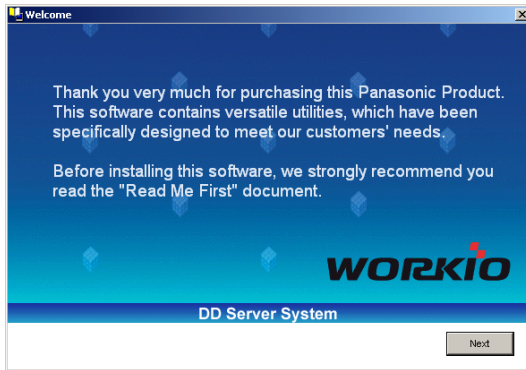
Welcome

Thank you very much for purchasing this Panasonic Product. This software contains versatile utilities, which have been specifically designed to meet our customers' needs.

Before installing this software, we strongly recommend you read the "Read Me First" document.

WORKIO

DD Server System

Next